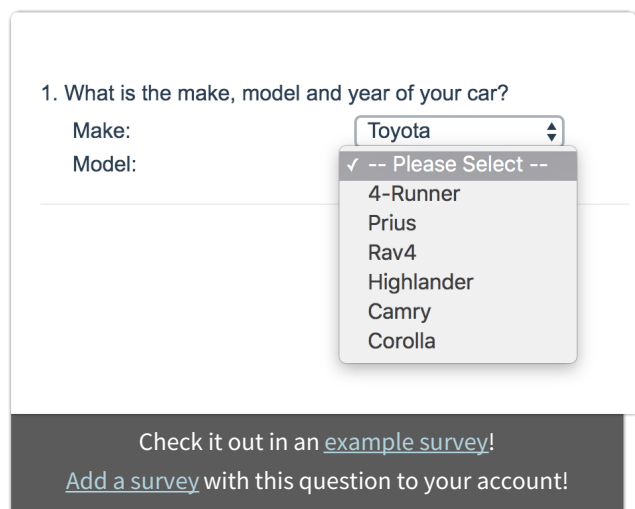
1. What is the make, model and year of your car?

Make: Toyota

Model:

✓ -- Please Select --
4-Runner
Prius
Rav4
Highlander
Camry
Corolla

Check it out in an example survey!

Add a survey with this question to your account!